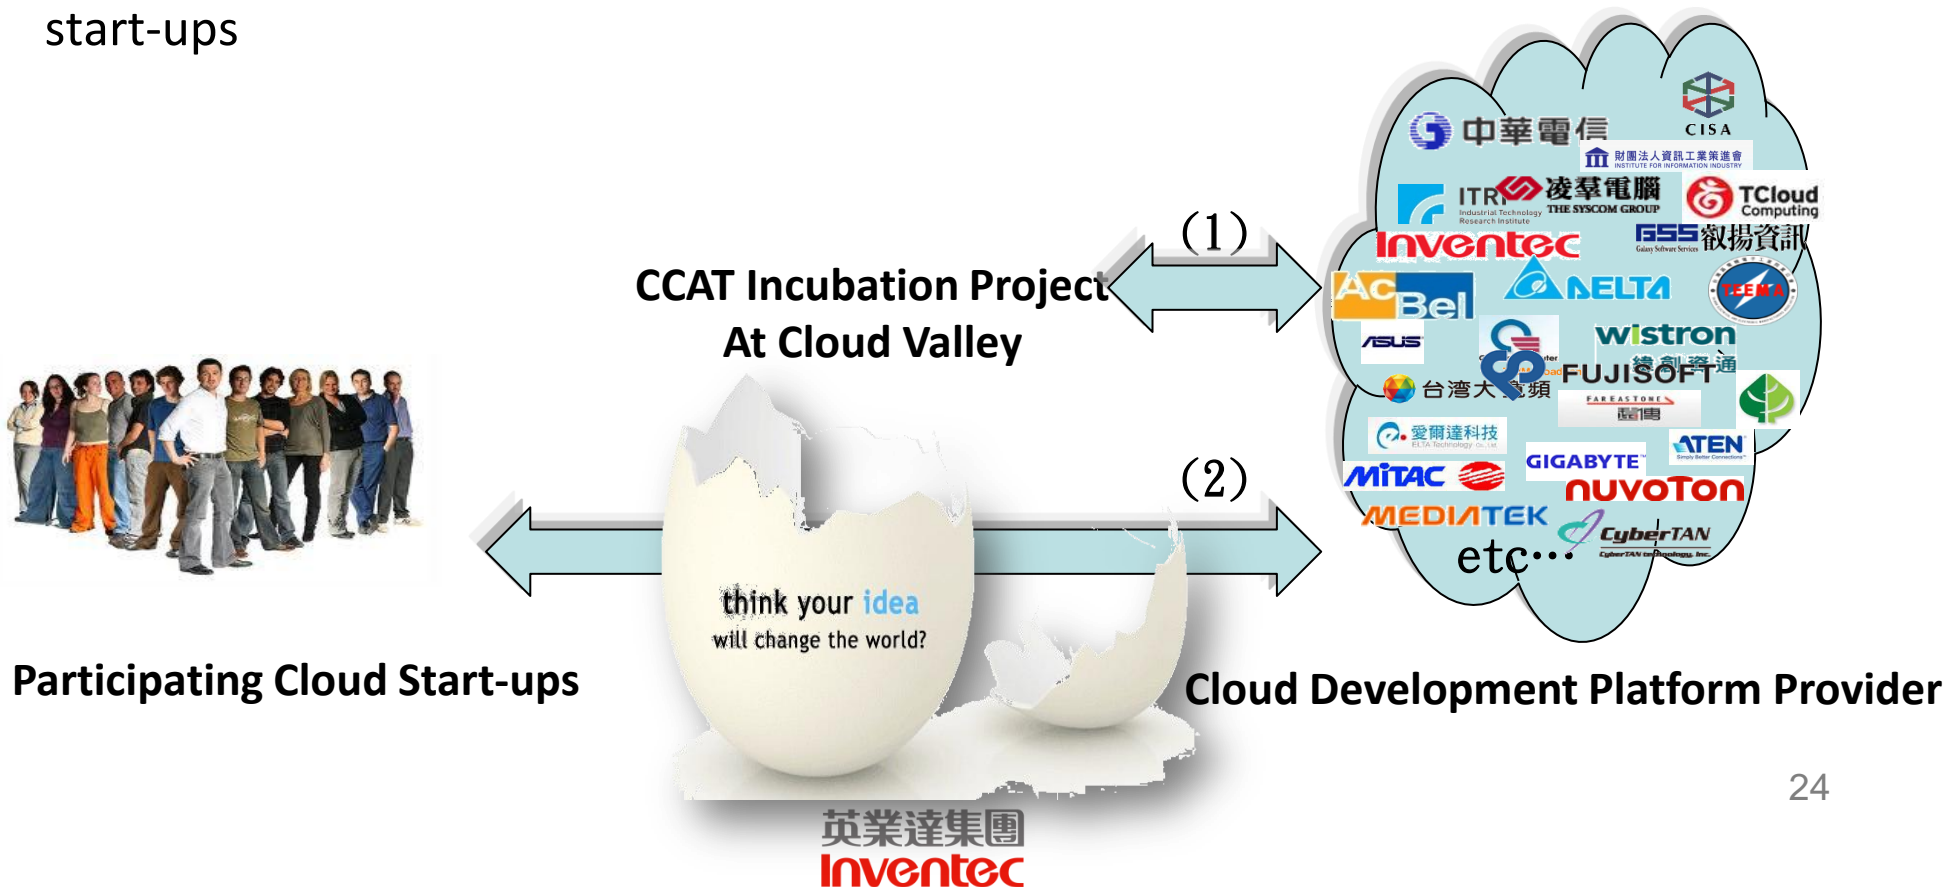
start-ups

CCAT Incubation Project At Cloud Valley

(1)

(2)

中華電信

CISA

財團法人資訊工業策進會 INSTITUTE FOR INFORMATION INDUSTRY

ITRI Industrial Technology Research Institute

凌群電腦 THE SYSCOM GROUP

TCloud Computing

GSS 叡揚資訊 Galaxy Software Services

Inventec

AcBel

DELTA

TEEMA

ASUS

wistron

緯創資通

FUJISOFT

台灣大哥大

FAREASTONE 遠傳

愛爾達科技 ELTA Technology Co., Ltd.

ATEN

GIGABYTE

MiTAC

nuvoTon

MEDIATEK

CyberTAN CyberTAN technology, Inc.

etc…

think your idea will change the world?

Participating Cloud Start-ups

Cloud Development Platform Provider

24

英業達集團 Inventec